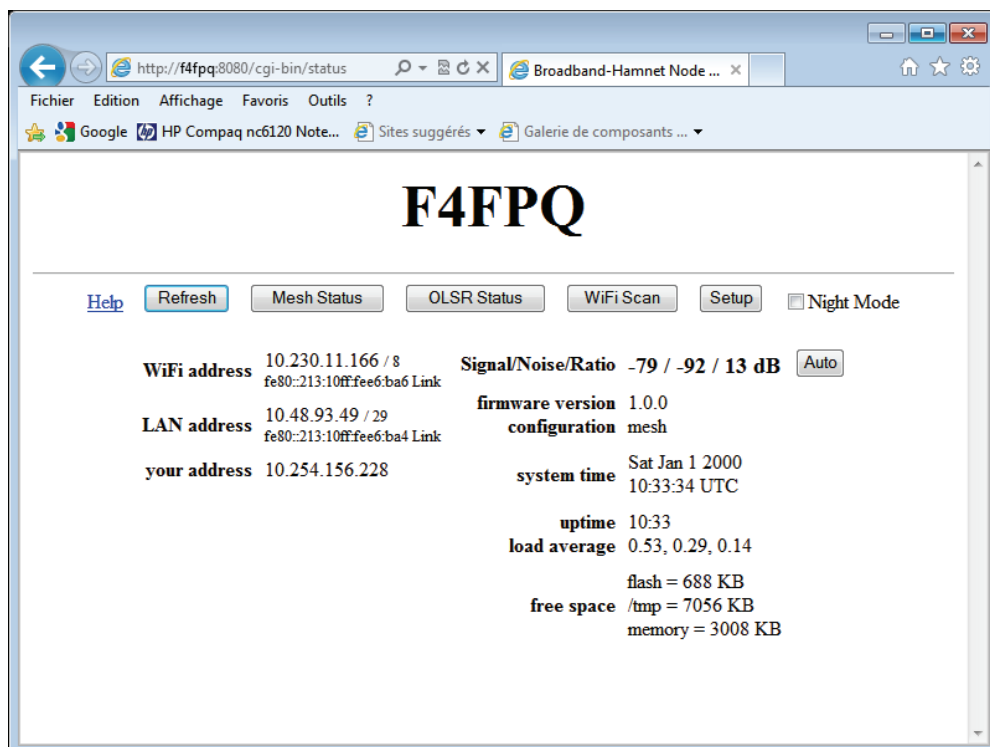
http://f4fpq:8080/cgi-bin/status
Broadband-Hamnet Node ... ×

Fichier Edition Affichage Favoris Outils ?

Google HP Compaq nc6120 Note... Sites suggérés ▾ Galerie de composants ... ▾

F4FPQ

Help Refresh Mesh Status OLSR Status WiFi Scan Setup Night Mode

| | | | |
|---|---|---|---|
| WiFi address | 10.230.11.166 / 8 fe80::213:10ff:fee6:ba6 Link | Signal/Noise/Ratio | -79 / -92 / 13 dB Auto |
| LAN address | 10.48.93.49 / 29 fe80::213:10ff:fee6:ba4 Link | firmware version | 1.0.0 |
| | | configuration | mesh |
| your address | 10.254.156.228 | system time | Sat Jan 1 2000 10:33:34 UTC |
| | | uptime | 10:33 |
| | | load average | 0.53, 0.29, 0.14 |
| | | free space | flash = 688 KB /tmp = 7056 KB memory = 3008 KB |